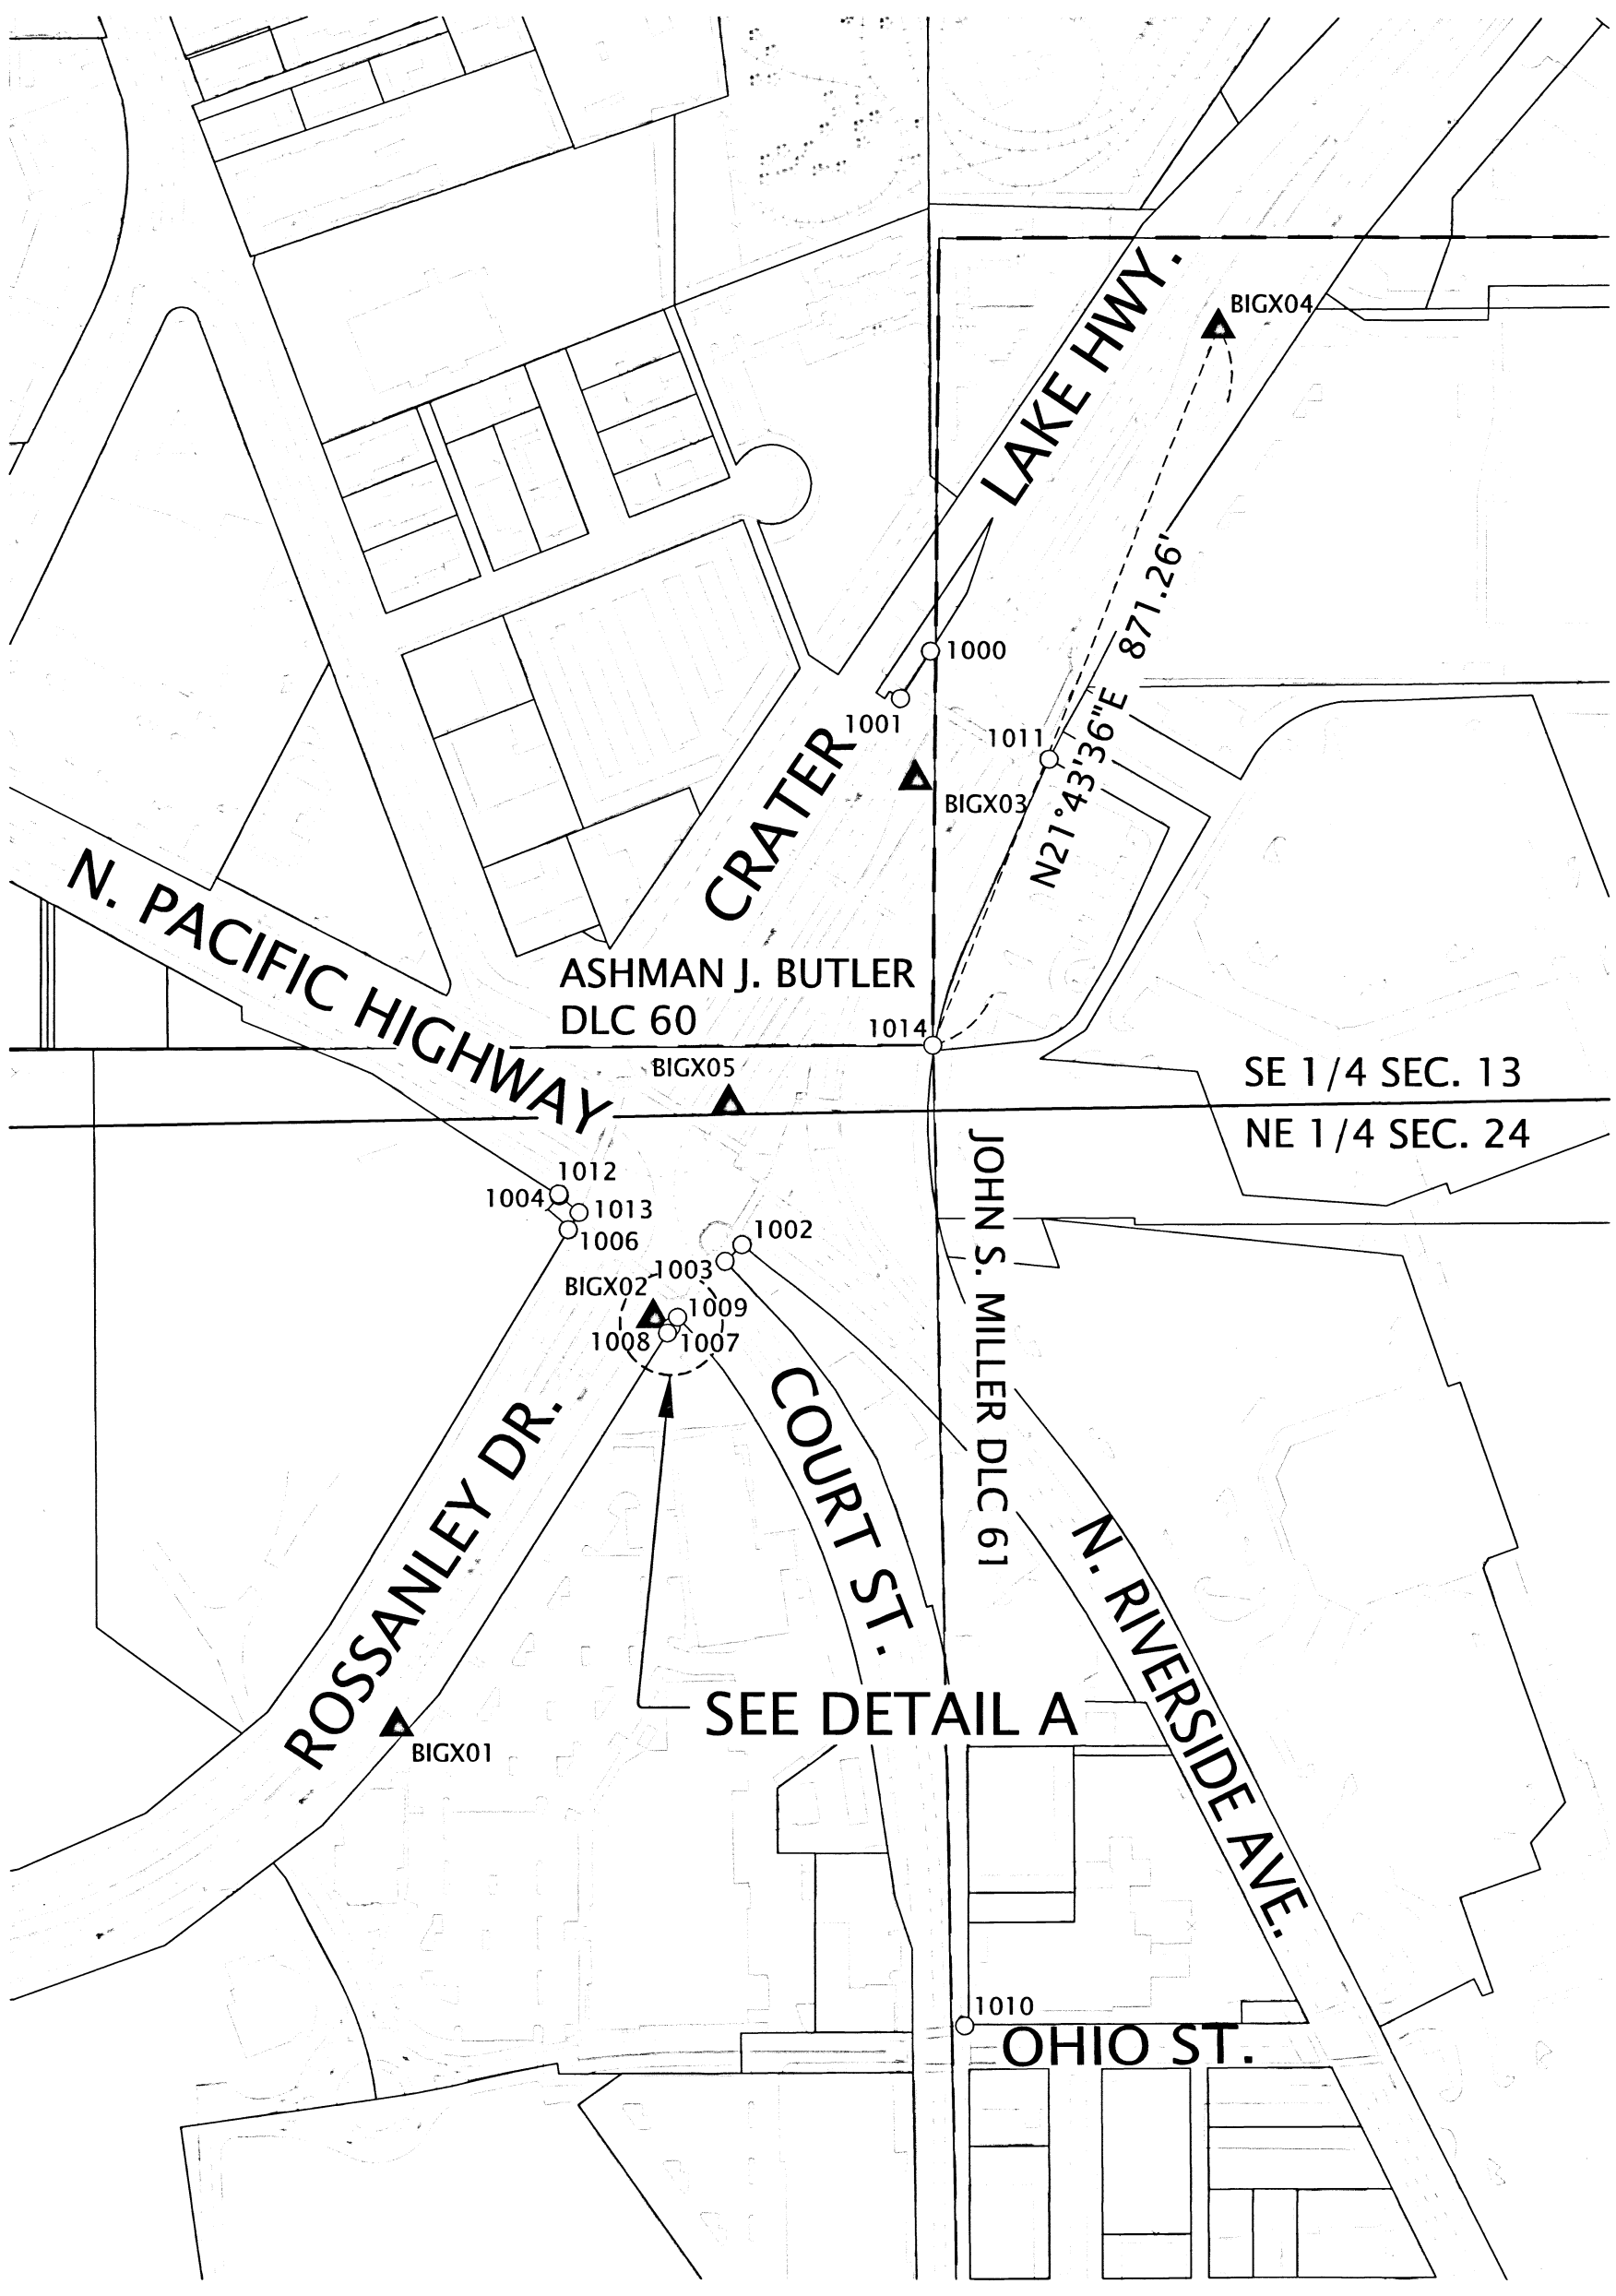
LAKE HWY.

BIGX04

871.26'

1000

1001

1011

CRATER

BIGX03

N21°43'36"E

N. PACIFIC HIGHWAY

ASHMAN J. BUTLER
DLC 60

1014

BIGX05

SE 1/4 SEC. 13

NE 1/4 SEC. 24

1012

1004

1013

1006

1002

1003

BIGX02

1009

1008

1007

JOHN S. MILLER DLC 61

COURT ST.

ROSSANLEY DR.

N. RIVERSIDE AVE.

SEE DETAIL A

BIGX01

1010

OHIO ST.